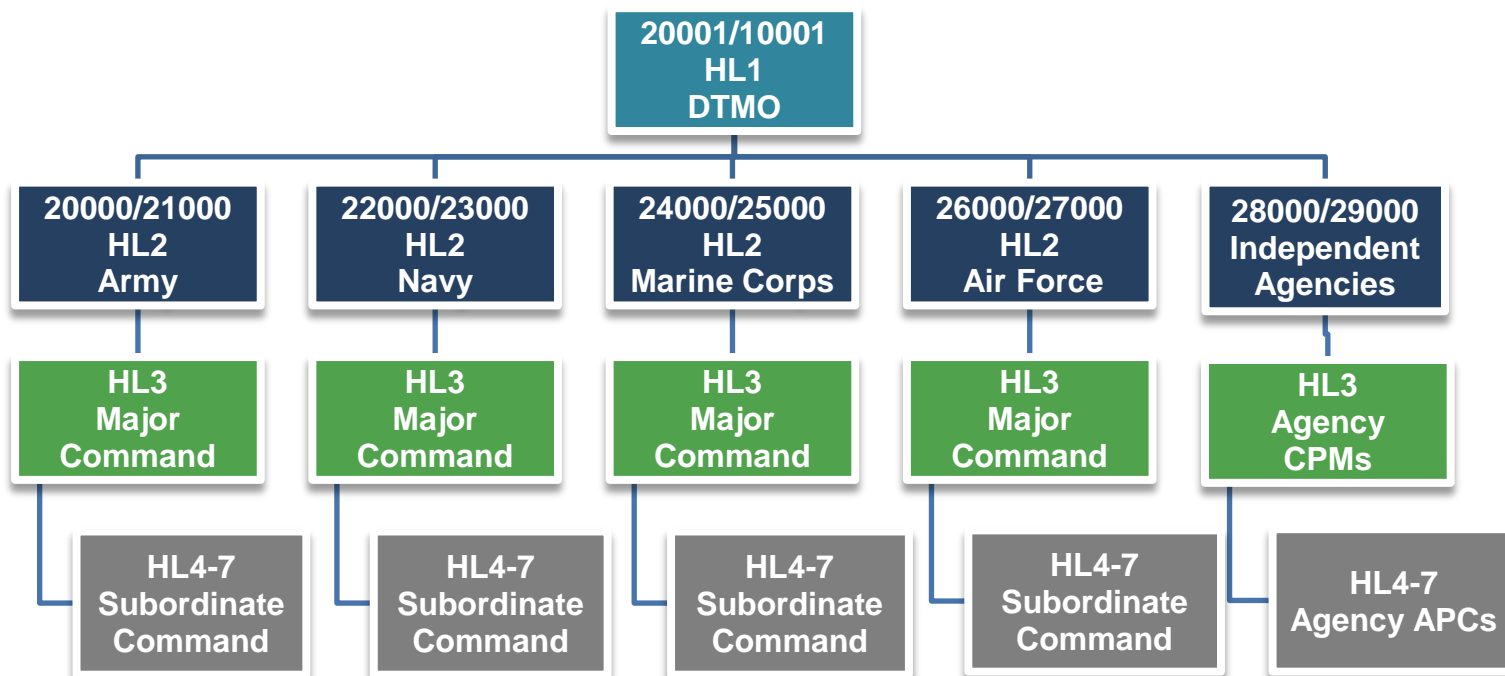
20001/10001
HL1
DTMO

20000/21000
HL2
Army

22000/23000
HL2
Navy

24000/25000
HL2
Marine Corps

26000/27000
HL2
Air Force

28000/29000
Independent Agencies

HL3
Major
Command

HL3
Major
Command

HL3
Major
Command

HL3
Major
Command

HL3
Agency
CPMs

HL4-7
Subordinate
Command

HL4-7
Subordinate
Command

HL4-7
Subordinate
Command

HL4-7
Subordinate
Command

HL4-7
Agency APCs